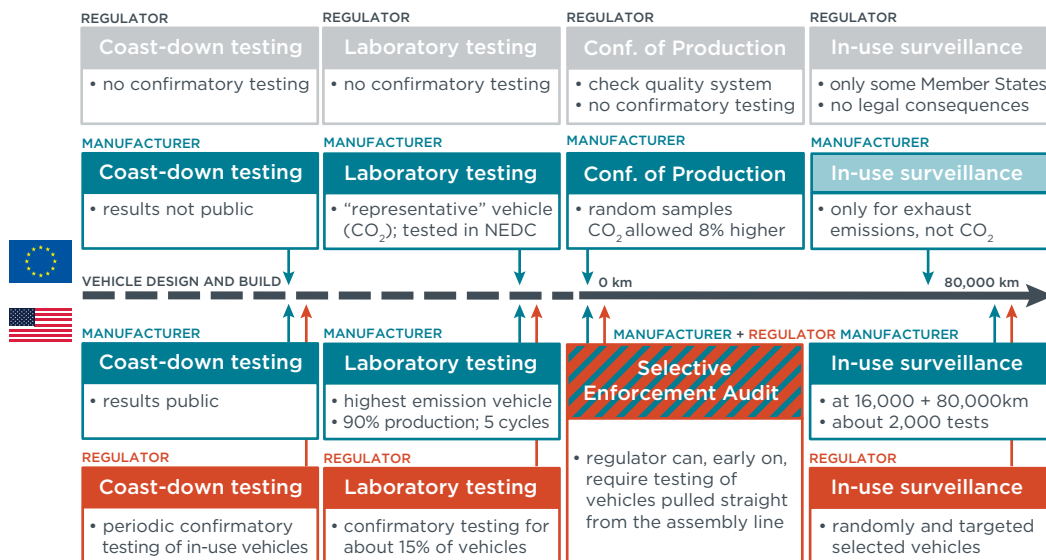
REGULATOR

Coast-down testing

• no confirmatory testing

REGULATOR

Laboratory testing

• no confirmatory testing

REGULATOR

Conf. of Production

• check quality system
• no confirmatory testing

REGULATOR

In-use surveillance

• only some Member States
• no legal consequences

MANUFACTURER

Coast-down testing

• results not public

MANUFACTURER

Laboratory testing

• “representative” vehicle ($CO_2$); tested in NEDC

MANUFACTURER

Conf. of Production

• random samples $CO_2$ allowed 8% higher

MANUFACTURER

In-use surveillance

• only for exhaust emissions, not $CO_2$

VEHICLE DESIGN AND BUILD

0 km

80,000 km

MANUFACTURER

Coast-down testing

• results public

MANUFACTURER

Laboratory testing

• highest emission vehicle
• 90% production; 5 cycles

MANUFACTURER + REGULATOR

Selective Enforcement Audit

• regulator can, early on, require testing of vehicles pulled straight from the assembly line

MANUFACTURER

In-use surveillance

• at 16,000 + 80,000km
• about 2,000 tests

REGULATOR

Coast-down testing

• periodic confirmatory testing of in-use vehicles

REGULATOR

Laboratory testing

• confirmatory testing for about 15% of vehicles

REGULATOR

In-use surveillance

• randomly and targeted selected vehicles